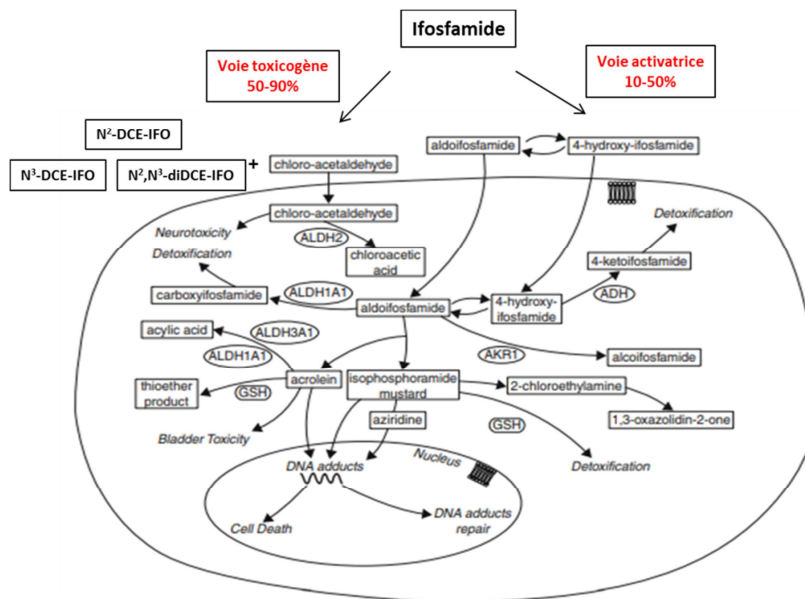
Ifosfamide

Voie toxicogène 50-90%

Voie activatrice 10-50%

N$^2$-DCE-IFO

N$^3$-DCE-IFO

N$^2$,N$^3$-diDCE-IFO

+

chloro-acetaldehyde

aldoifosfamide

4-hydroxy-ifosfamide

chloro-acetaldehyde

Neurotoxicity

ALDH2

chloroacetic acid

Detoxification

Detoxification

4-ketoifosfamide

ADH

carboxyifosfamide

ALDH1A1

aldoifosfamide

4-hydroxy-ifosfamide

acylic acid

ALDH3A1

ALDH1A1

AKR1

alcoifosfamide

thioether product

GSH

acrolein

isophosphoramide mustard

2-chloroethylamine

1,3-oxazolidin-2-one

aziridine

GSH

Bladder Toxicity

Detoxification

DNA adducts

Nucleus

Cell Death

DNA adducts repair